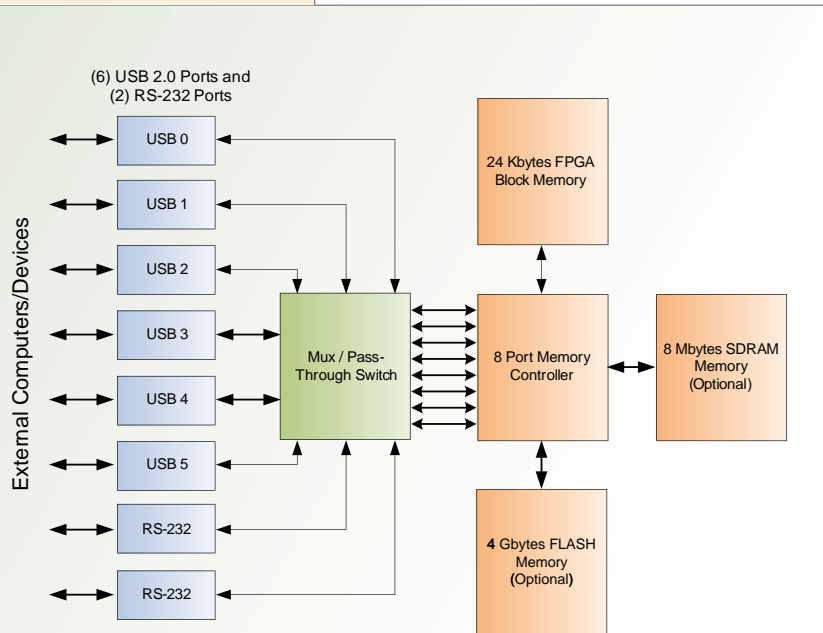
(6) USB 2.0 Ports and
(2) RS-232 Ports

External Computers/Devices

USB 0

USB 1

USB 2

USB 3

USB 4

USB 5

RS-232

RS-232

Mux / Pass-Through Switch

24 Kbytes FPGA Block Memory

8 Port Memory Controller

8 Mbytes SDRAM Memory (Optional)

4 Gbytes FLASH Memory (Optional)